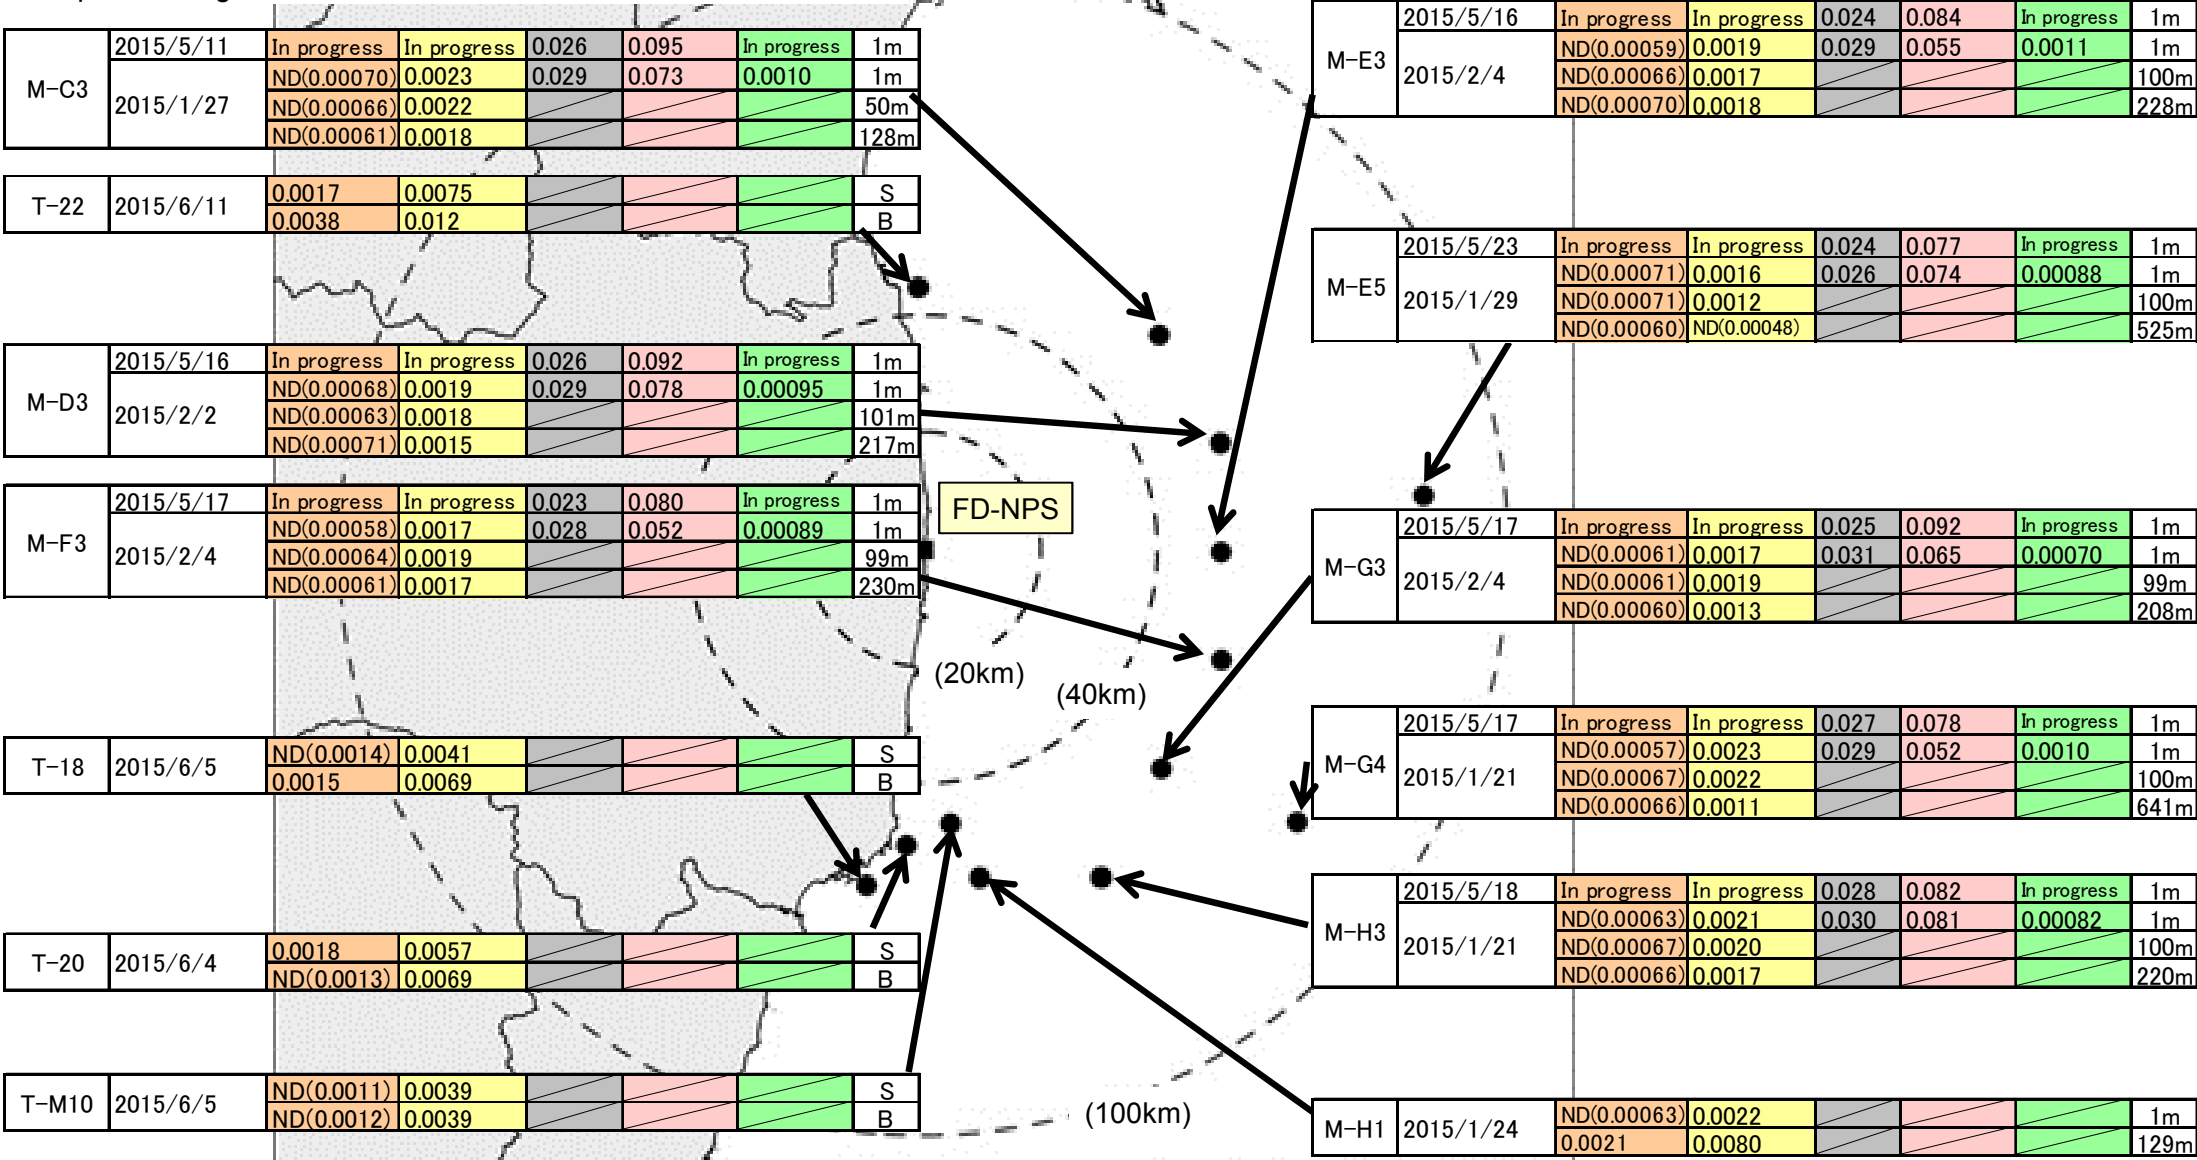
| M-C3 | 2015/5/11 | In progress | In progress | 0.026 | 0.095 | In progress | 1m |
|---|---|---|---|---|---|---|---|
| | 2015/1/27 | ND(0.00070) | 0.0023 | 0.029 | 0.073 | 0.0010 | 1m |
| | | ND(0.00066) | 0.0022 | | | | 50m |
| | | ND(0.00061) | 0.0018 | | | | 128m |

| T-22 | 2015/6/11 | 0.0017 | 0.0075 | | | | S |
|---|---|---|---|---|---|---|---|
| | | 0.0038 | 0.012 | | | | B |

| M-D3 | 2015/5/16 | In progress | In progress | 0.026 | 0.092 | In progress | 1m |
|---|---|---|---|---|---|---|---|
| | 2015/2/2 | ND(0.00068) | 0.0019 | 0.029 | 0.078 | 0.00095 | 1m |
| | | ND(0.00063) | 0.0018 | | | | 101m |
| | | ND(0.00071) | 0.0015 | | | | 217m |

| M-F3 | 2015/5/17 | In progress | In progress | 0.023 | 0.080 | In progress | 1m |
|---|---|---|---|---|---|---|---|
| | 2015/2/4 | ND(0.00058) | 0.0017 | 0.028 | 0.052 | 0.00089 | 1m |
| | | ND(0.00064) | 0.0019 | | | | 99m |
| | | ND(0.00061) | 0.0017 | | | | 230m |

| T-18 | 2015/6/5 | ND(0.0014) | 0.0041 | | | | S |
|---|---|---|---|---|---|---|---|
| | | 0.0015 | 0.0069 | | | | B |

| T-20 | 2015/6/4 | 0.0018 | 0.0057 | | | | S |
|---|---|---|---|---|---|---|---|
| | | ND(0.0013) | 0.0069 | | | | B |

| T-M10 | 2015/6/5 | ND(0.0011) | 0.0039 | | | | S |
|---|---|---|---|---|---|---|---|
| | | ND(0.0012) | 0.0039 | | | | B |

| M-E3 | 2015/5/16 | In progress | In progress | 0.024 | 0.084 | In progress | 1m |
|---|---|---|---|---|---|---|---|
| | 2015/2/4 | ND(0.00059) | 0.0019 | 0.029 | 0.055 | 0.0011 | 1m |
| | | ND(0.00066) | 0.0017 | | | | 100m |
| | | ND(0.00070) | 0.0018 | | | | 228m |

| M-E5 | 2015/5/23 | In progress | In progress | 0.024 | 0.077 | In progress | 1m |
|---|---|---|---|---|---|---|---|
| | 2015/1/29 | ND(0.00071) | 0.0016 | 0.026 | 0.074 | 0.00088 | 1m |
| | | ND(0.00071) | 0.0012 | | | | 100m |
| | | ND(0.00060) | ND(0.00048) | | | | 525m |

| M-G3 | 2015/5/17 | In progress | In progress | 0.025 | 0.092 | In progress | 1m |
|---|---|---|---|---|---|---|---|
| | 2015/2/4 | ND(0.00061) | 0.0017 | 0.031 | 0.065 | 0.00070 | 1m |
| | | ND(0.00061) | 0.0019 | | | | 99m |
| | | ND(0.00060) | 0.0013 | | | | 208m |

| M-G4 | 2015/5/17 | In progress | In progress | 0.027 | 0.078 | In progress | 1m |
|---|---|---|---|---|---|---|---|
| | 2015/1/21 | ND(0.00057) | 0.0023 | 0.029 | 0.052 | 0.0010 | 1m |
| | | ND(0.00067) | 0.0022 | | | | 100m |
| | | ND(0.00066) | 0.0011 | | | | 641m |

| M-H3 | 2015/5/18 | In progress | In progress | 0.028 | 0.082 | In progress | 1m |
|---|---|---|---|---|---|---|---|
| | 2015/1/21 | ND(0.00063) | 0.0021 | 0.030 | 0.081 | 0.00082 | 1m |
| | | ND(0.00067) | 0.0020 | | | | 100m |
| | | ND(0.00066) | 0.0017 | | | | 220m |

| M-H1 | 2015/1/24 | ND(0.00063) | 0.0022 | | | | 1m |
|---|---|---|---|---|---|---|---|
| | | 0.0021 | 0.0080 | | | | 129m |

FD-NPS
(20km)
(40km)
(100km)